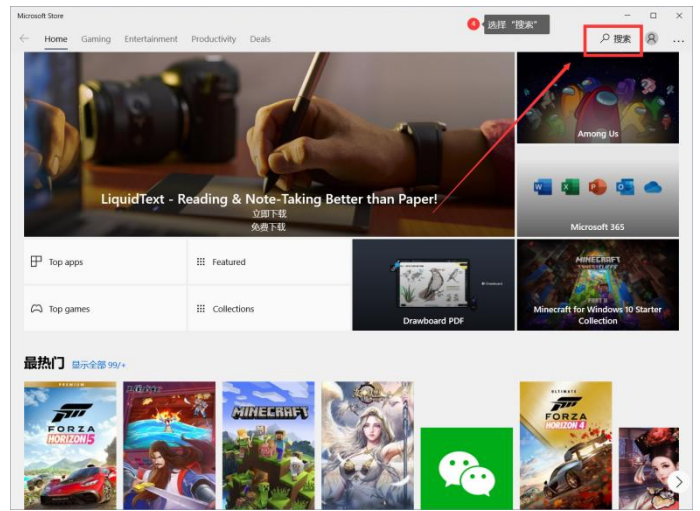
Microsoft Store

Home Gaming Entertainment Productivity Deals

4 选择"搜索"

搜索

...

LiquidText - Reading & Note-Taking Better than Paper!
立即下载
免费下载

Among Us

Microsoft 365

Top apps

Featured

Top games

Collections

Drawboard PDF

MINECRAFT

Minecraft for Windows 10 Starter Collection

最热门 显示全部 99/+

PREMIUM
FORZA
HORIZON 5

MINECRAFT

ULTIMATE
FORZA
HORIZON 4